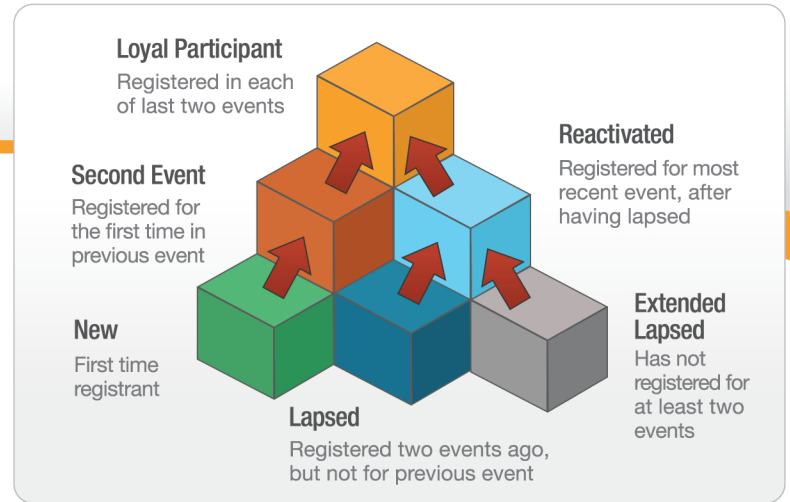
Loyal Participant
Registered in each of last two events

Reactivated
Registered for most recent event, after having lapsed

Second Event
Registered for the first time in previous event

New
First time registrant

Extended Lapsed
Has not registered for at least two events

Lapsed
Registered two events ago, but not for previous event